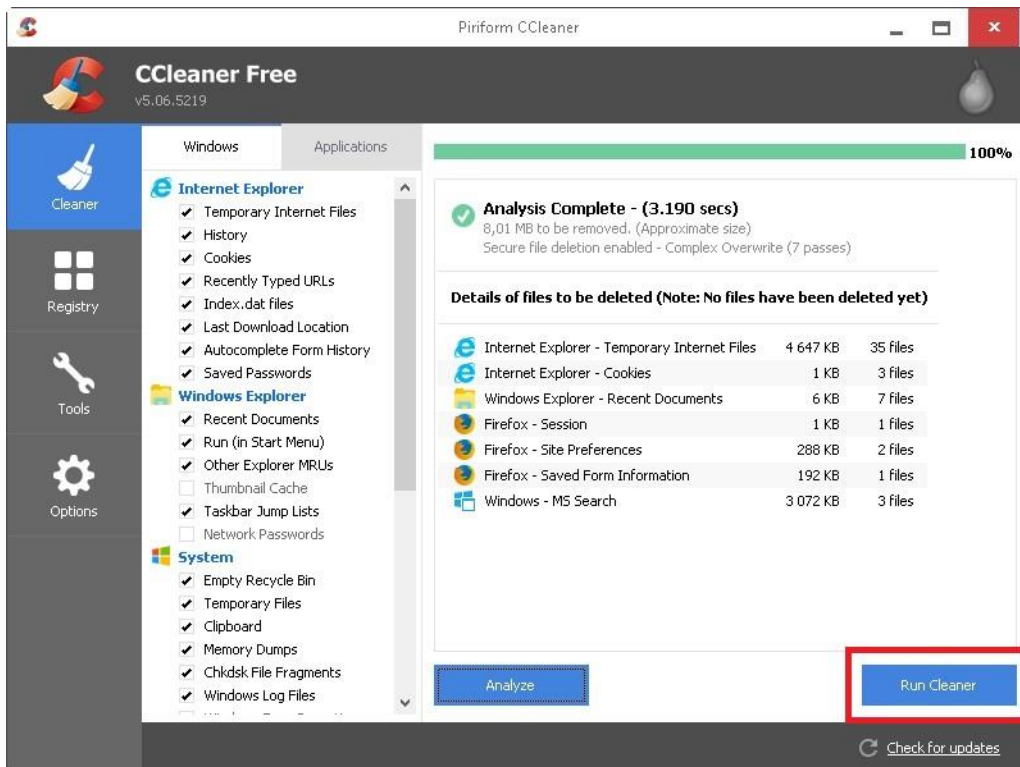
Piriform CCleaner

CCleaner Free
v5.06.5219

Cleaner
Registry
Tools
Options

Windows | Applications

Internet Explorer
Temporary Internet Files
History
Cookies
Recently Typed URLs
Index.dat files
Last Download Location
Autocomplete Form History
Saved Passwords
Windows Explorer
Recent Documents
Run (in Start Menu)
Other Explorer MRUs
Thumbnail Cache
Taskbar Jump Lists
Network Passwords
System
Empty Recycle Bin
Temporary Files
Clipboard
Memory Dumps
Chkdsk File Fragments
Windows Log Files
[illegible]

100%

Analysis Complete - (3.190 secs)
8,01 MB to be removed. (Approximate size)
Secure file deletion enabled - Complex Overwrite (7 passes)

Details of files to be deleted (Note: No files have been deleted yet)

| | | |
|---|---|---|
| Internet Explorer - Temporary Internet Files | 4 647 KB | 35 files |
| Internet Explorer - Cookies | 1 KB | 3 files |
| Windows Explorer - Recent Documents | 6 KB | 7 files |
| Firefox - Session | 1 KB | 1 files |
| Firefox - Site Preferences | 288 KB | 2 files |
| Firefox - Saved Form Information | 192 KB | 1 files |
| Windows - MS Search | 3 072 KB | 3 files |

Analyze
Run Cleaner

Check for updates